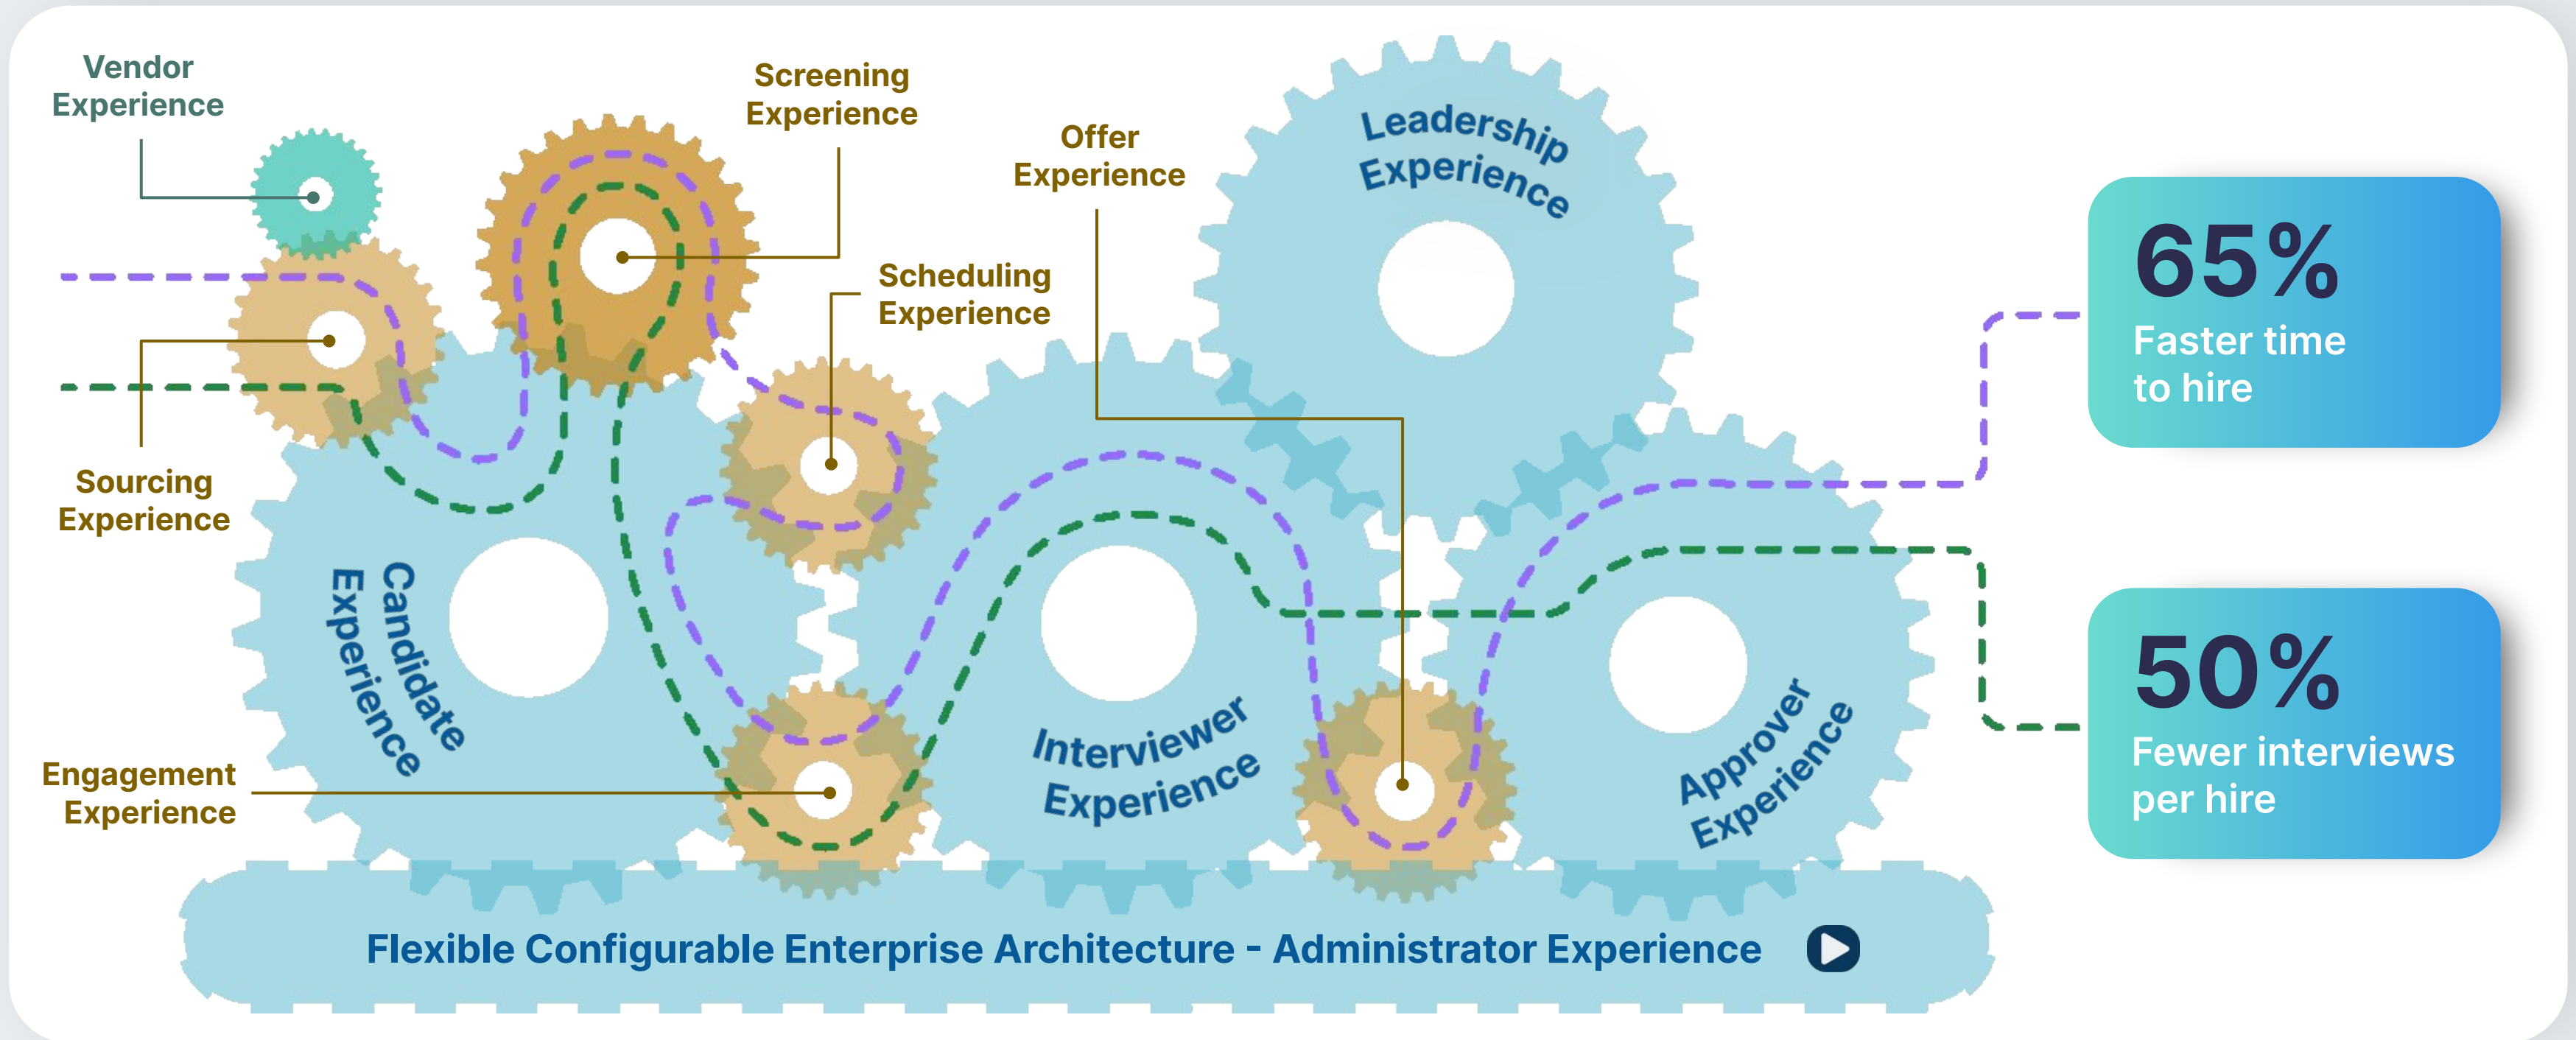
Vendor Experience

Screening Experience

Offer Experience

Leadership Experience

Scheduling Experience

Sourcing Experience

Candidate Experience

Interviewer Experience

Approver Experience

Engagement Experience

65%
Faster time to hire

50%
Fewer interviews per hire

Flexible Configurable Enterprise Architecture - Administrator Experience